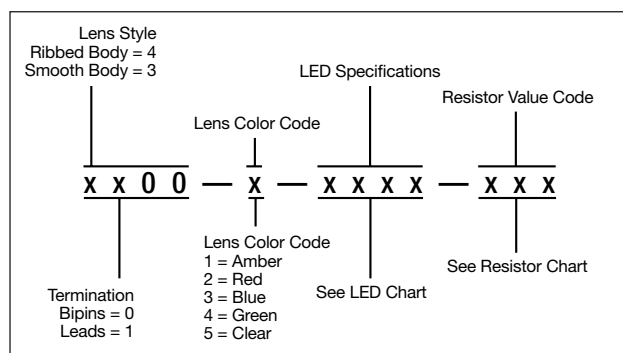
Lens Style
Ribbed Body = 4
Smooth Body = 3

LED Specifications

Resistor Value Code

Lens Color Code

x x 0 0 — x — x x x x — x x x

Lens Color Code
1 = Amber
2 = Red
3 = Blue
4 = Green
5 = Clear

See Resistor Chart

See LED Chart

Termination
Bipins = 0
Leads = 1